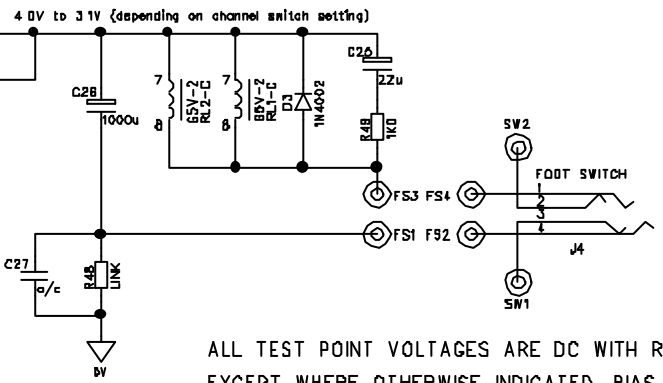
4 0V to 31V (depending on channel switch setting)

C28
1000u

7
8
65V-2
RL2-C

7
8
65V-2
RL1-C

D3
1N4002

C26
22u

R49
1K0

SW2

FOOT SWITCH

FS3 FS4

1
2
3
4

FS1 FS2

J4

C27
o/c

R48
LINK

SW1

0V

ALL TEST POINT VOLTAGES ARE DC WITH R
EXCEPT WHERE OTHERWISE INDICATED. BIAS